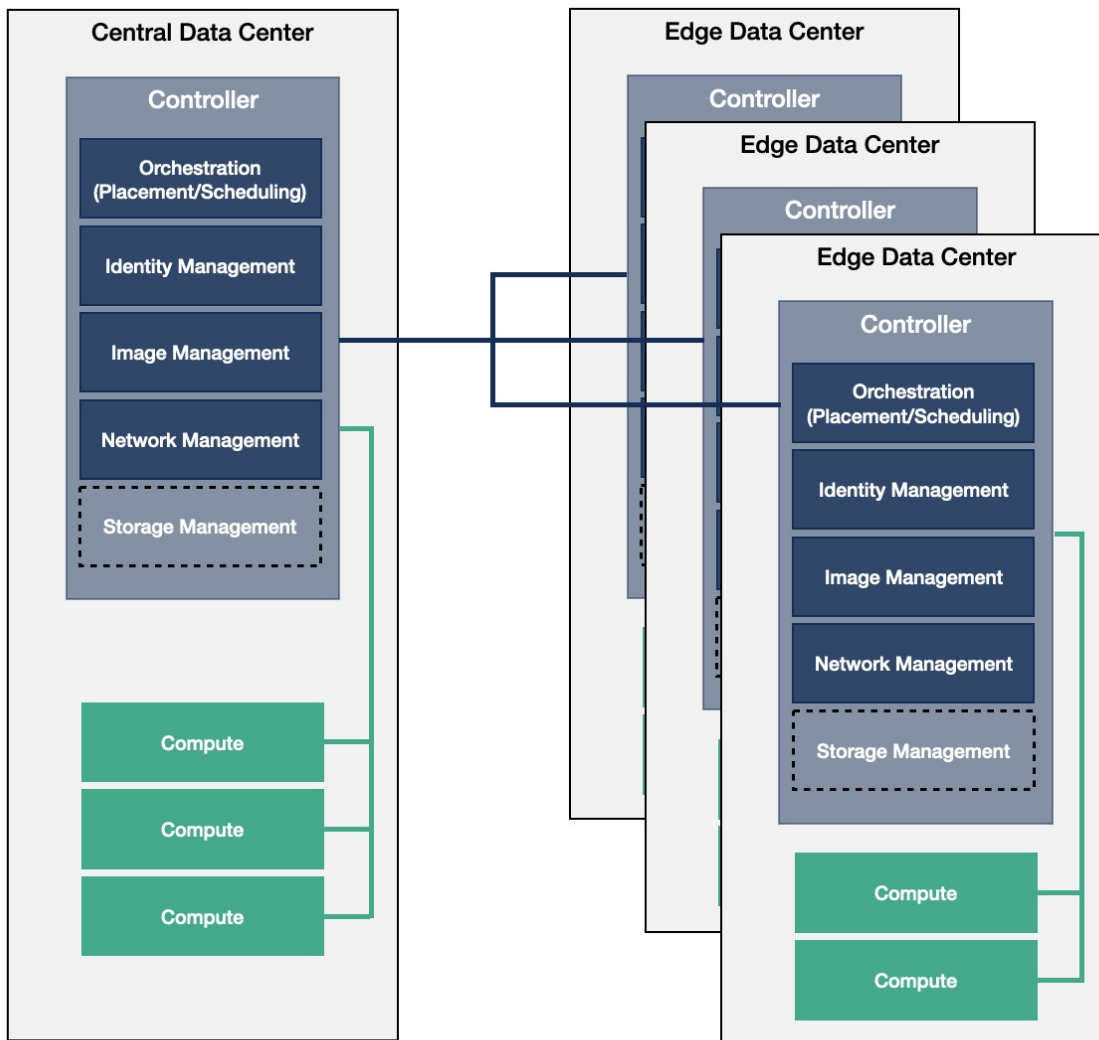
Central Data Center

Controller

Orchestration (Placement/Scheduling)

Identity Management

Image Management

Network Management

Storage Management

Compute

Compute

Compute

Edge Data Center

Controller

Edge Data Center

Controller

Edge Data Center

Controller

Orchestration (Placement/Scheduling)

Identity Management

Image Management

Network Management

Storage Management

Compute

Compute